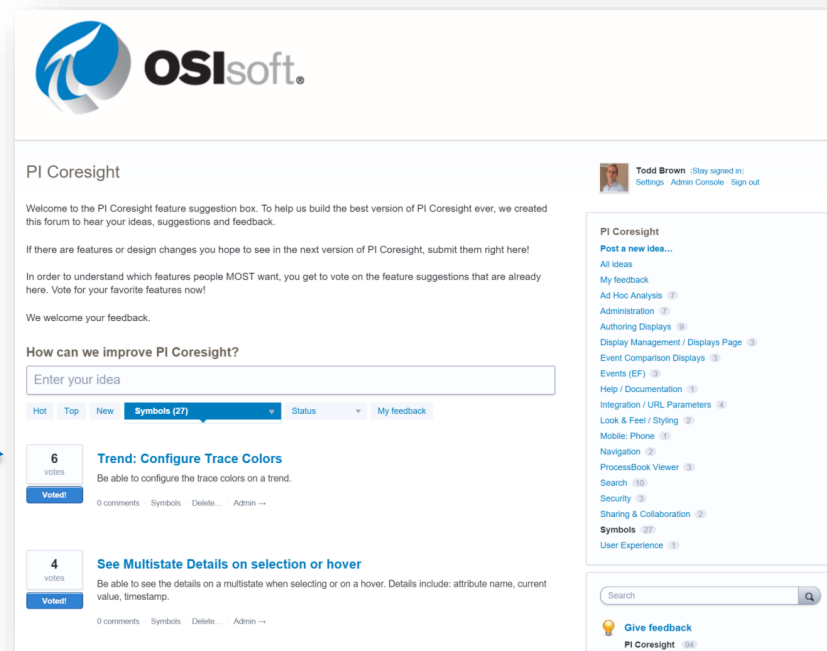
OSIsoft.

PI Coresight

Welcome to the PI Coresight feature suggestion box. To help us build the best version of PI Coresight ever, we created this forum to hear your ideas, suggestions and feedback.

If there are features or design changes you hope to see in the next version of PI Coresight, submit them right here!

In order to understand which features people MOST want, you get to vote on the feature suggestions that are already here. Vote for your favorite features now!

We welcome your feedback.

How can we improve PI Coresight?

Enter your idea

Hot Top New Symbols (27) Status My feedback

6 votes Voted!

Trend: Configure Trace Colors

Be able to configure the trace colors on a trend.

0 comments · Symbols · Delete... · Admin →

4 votes Voted!

See Multistate Details on selection or hover

Be able to see the details on a multistate when selecting or on a hover. Details include: attribute name, current value, timestamp.

0 comments · Symbols · Delete... · Admin →

Todd Brown (Stay signed in)
Settings Admin Console Sign out

PI Coresight
Post a new idea...
All ideas
My feedback
Ad Hoc Analysis 7
Administration 7
Authoring Displays 9
Display Management / Displays Page 3
Event Comparison Displays 3
Events (EF) 3
Help / Documentation 1
Integration / URL Parameters 4
Look & Feel / Styling 2
Mobile: Phone 1
Navigation 2
ProcessBook Viewer 3
Search 10
Security 3
Sharing & Collaboration 2
Symbols 27
User Experience 1

Search

Give feedback
PI Coresight 94